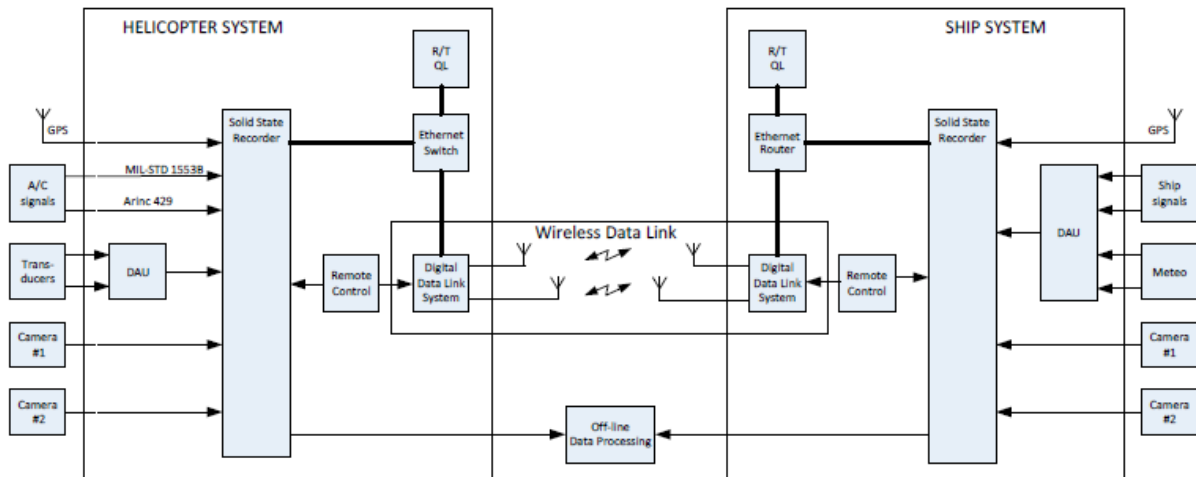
HELICOPTER SYSTEM

SHIP SYSTEM

R/T QL

R/T QL

GPS

Solid State Recorder

Ethernet Switch

Ethernet Router

Solid State Recorder

GPS

A/C signals

MIL-STD 1553B

Arinc 429

Ship signals

DAU

Wireless Data Link

Trans-ducers

DAU

Remote Control

Digital Data Link System

Digital Data Link System

Remote Control

Meteo

Camera #1

Camera #1

Camera #2

Off-line Data Processing

Camera #2